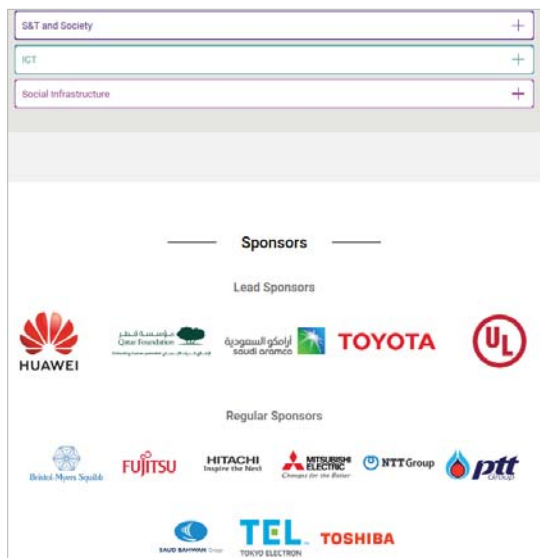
S&T and Society +

ICT +

Social Infrastructure +

Sponsors

Lead Sponsors

HUAWEI

مؤسسة قطر Qatar Foundation

أرامكو السعودية saudi aramco

TOYOTA

UL

Regular Sponsors

Bristol Myers Squibb

FUJITSU

HITACHI Inspire the Next

MITSUBISHI ELECTRIC Changes for the Better

NTT Group

ptt group

SAUD BAHWAN Group

TEL TOKYO ELECTRON

TOSHIBA